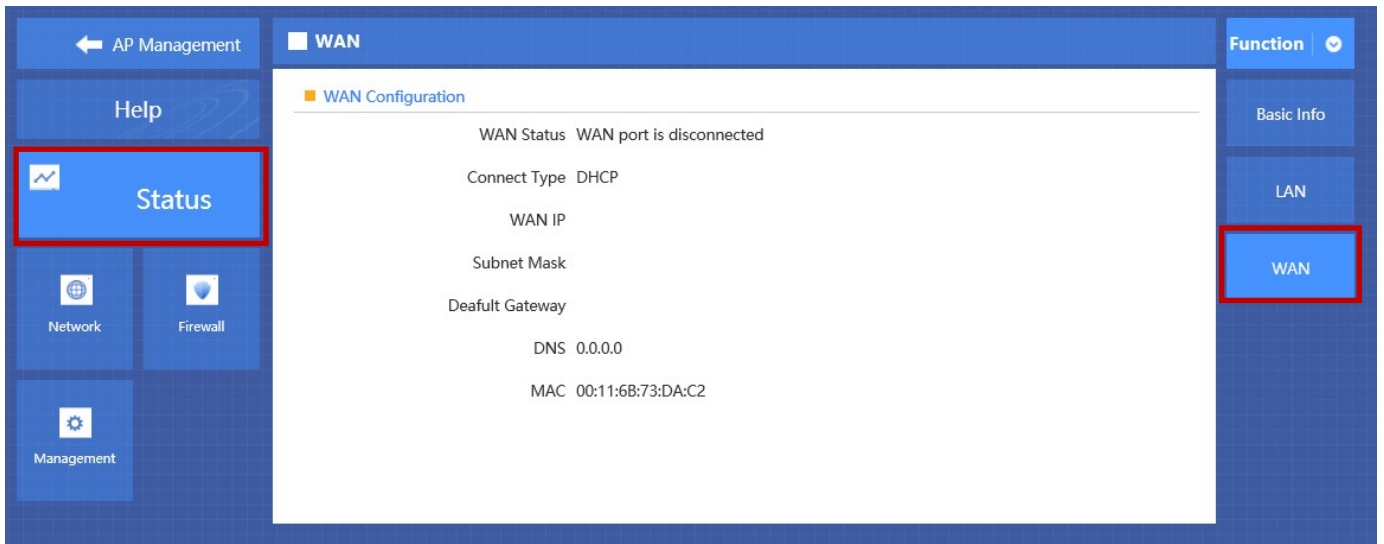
AP Management

Help

Status

Network

Firewall

Management

WAN

WAN Configuration

| | |
|---|---|
| WAN Status | WAN port is disconnected |
| Connect Type | DHCP |
| WAN IP | |
| Subnet Mask | |
| Deafult Gateway | |
| DNS | 0.0.0.0 |
| MAC | 00:11:6B:73:DA:C2 |

Function

Basic Info

LAN

WAN